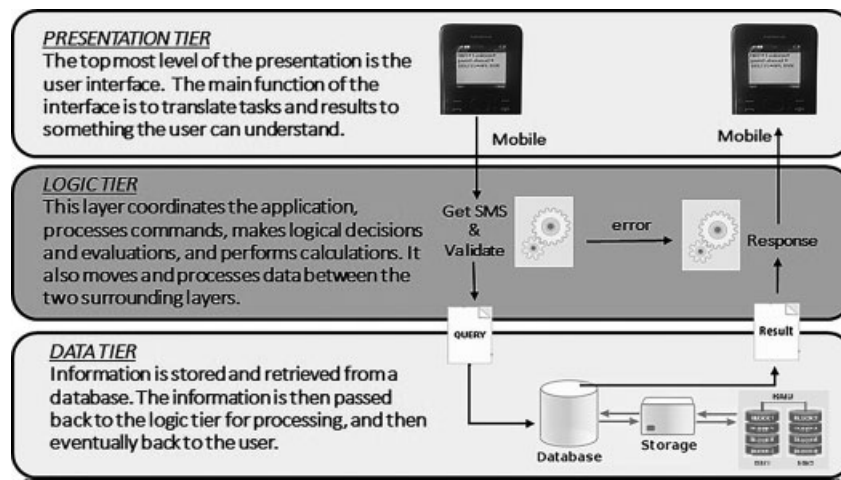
PRESENTATION TIER
The top most level of the presentation is the user interface. The main function of the interface is to translate tasks and results to something the user can understand.

Mobile

Mobile

LOGIC TIER
This layer coordinates the application, processes commands, makes logical decisions and evaluations, and performs calculations. It also moves and processes data between the two surrounding layers.

Get SMS & Validate

error

Response

QUERY

Result

DATA TIER
Information is stored and retrieved from a database. The information is then passed back to the logic tier for processing, and then eventually back to the user.

Database

Storage

RAID

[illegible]